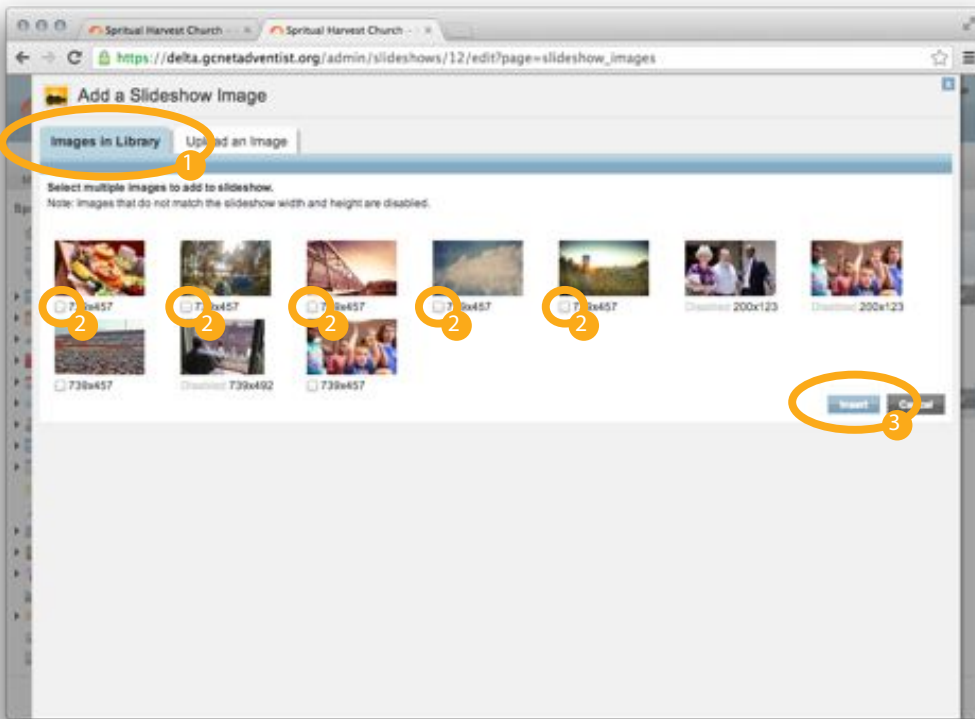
Spritual Harvest Church - ×
Spritual Harvest Church - ×

https://delta.gcnetadventist.org/admin/slideshows/12/edit?page=slideshow_images

Add a Slideshow Image

Images in Library
1
Upl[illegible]ad an Image

Select multiple images to add to slideshow.
Note: Images that do not match the slideshow width and height are disabled.

2 7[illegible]x457
2 7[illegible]x457
2 7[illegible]x457
2 7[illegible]x457
2 7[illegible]x457
Disabled 200x123
Disabled 200x123
739x457
Disabled 739x492
739x457

Insert
C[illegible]l
3